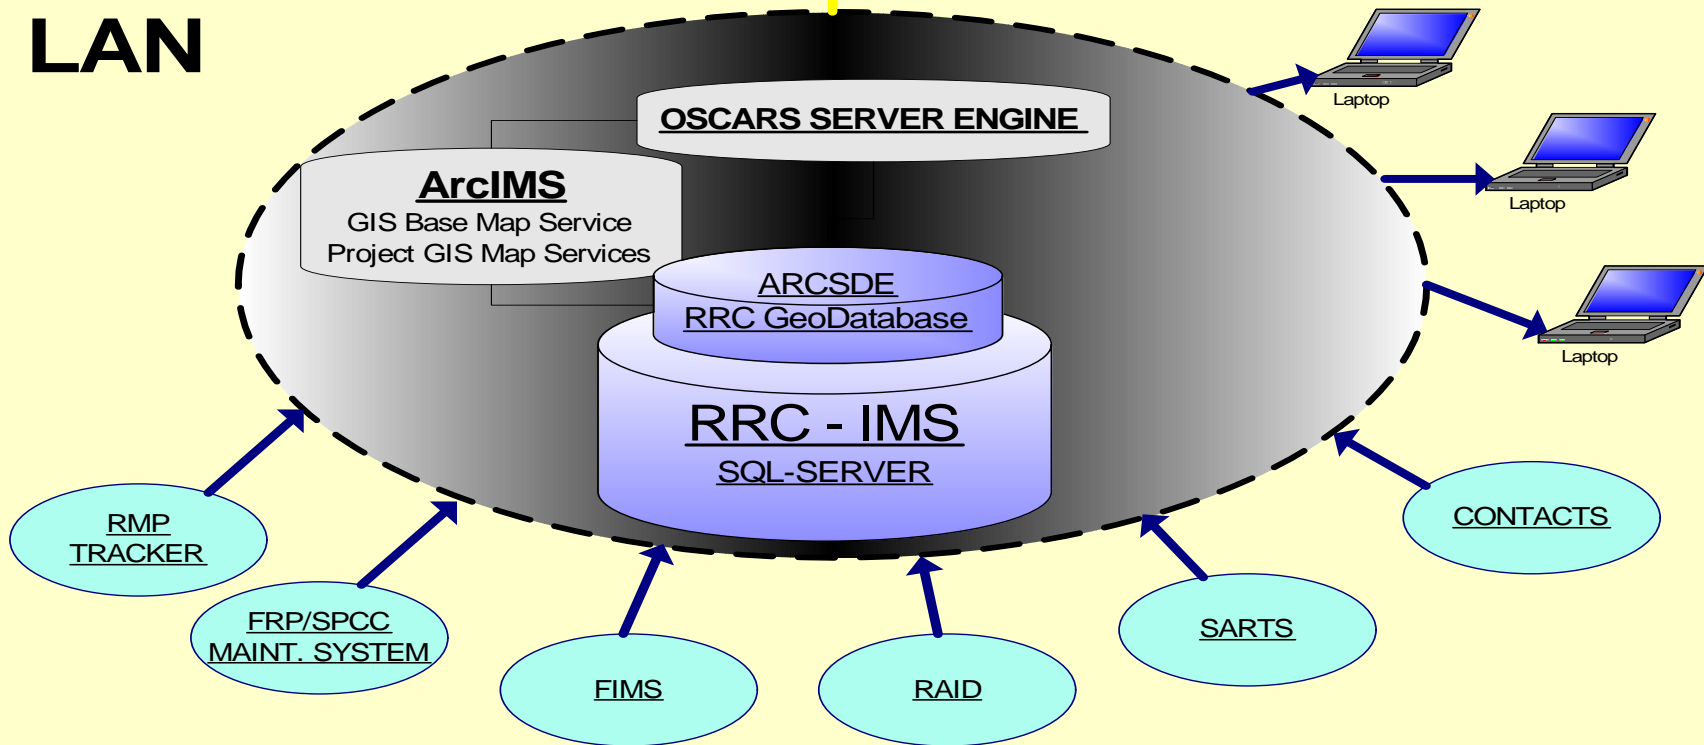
LAN

OSCARS SERVER ENGINE

ArcIMS
GIS Base Map Service
Project GIS Map Services

ARCSDE
RRC GeoDatabase

RRC - IMS
SQL-SERVER

Laptop

Laptop

Laptop

RMP
TRACKER

FRP/SPCC
MAINT. SYSTEM

FIMS

RAID

SARTS

CONTACTS